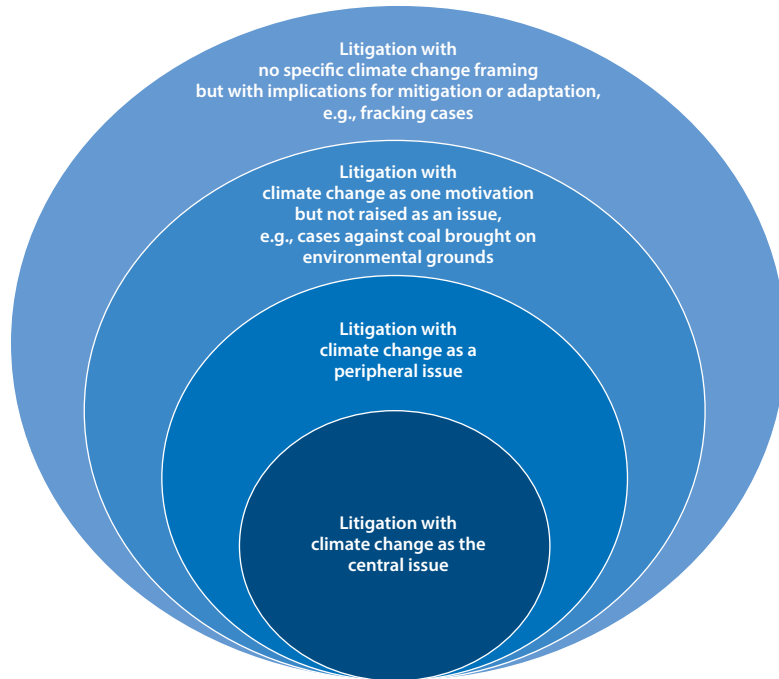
Litigation with no specific climate change framing but with implications for mitigation or adaptation, e.g., fracking cases

Litigation with climate change as one motivation but not raised as an issue, e.g., cases against coal brought on environmental grounds

Litigation with climate change as a peripheral issue

Litigation with climate change as the central issue